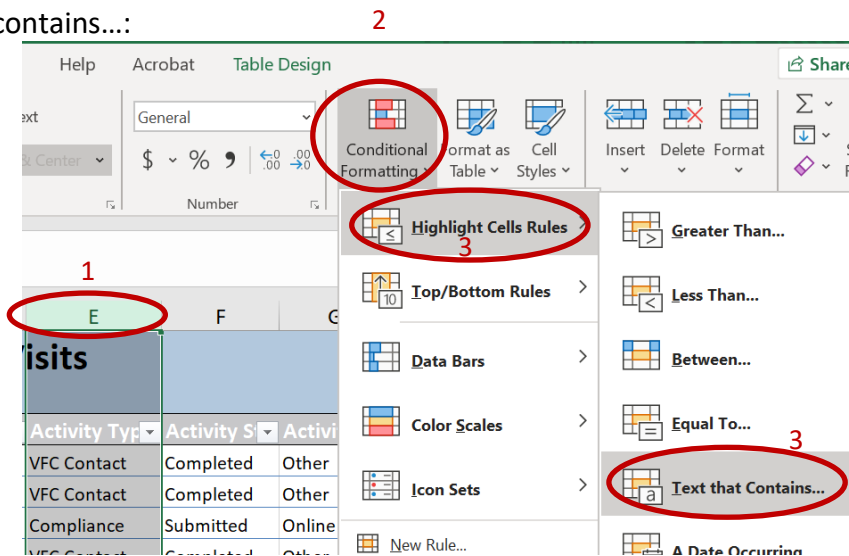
contains…:

2

Help Acrobat Table Design

Share

ext

General

& Center

$ % ❟ $\leftarrow^{0}_{.00}$ $^{.00}_{\rightarrow 0}$

Number

Conditional Formatting

Format as Table

Cell Styles

Insert Delete Format

Σ

Highlight Cells Rules

3

Top/Bottom Rules

Data Bars

Color Scales

Icon Sets

New Rule...

Greater Than...

Less Than...

Between...

Equal To...

3

Text that Contains...

A Date Occurring

1

E F G

Visits

Activity Typ | Activity S | Activi

VFC Contact | Completed | Other
VFC Contact | Completed | Other
Compliance | Submitted | Online
VFC Contact | Completed | Other